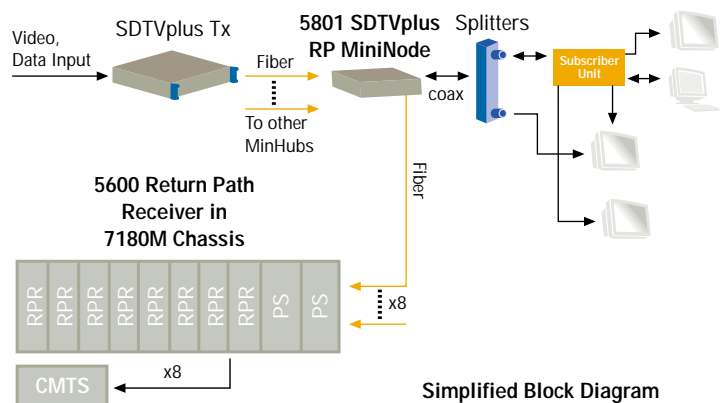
Video, Data Input

SDTVplus Tx

Fiber

To other MinHubs

5801 SDTVplus RP MiniNode

coax

Splitters

Subscriber Unit

Fiber

5600 Return Path Receiver in 7180M Chassis

RPR RPR RPR RPR RPR RPR RPR RPR PS PS

x8

CMTS

x8

Simplified Block Diagram